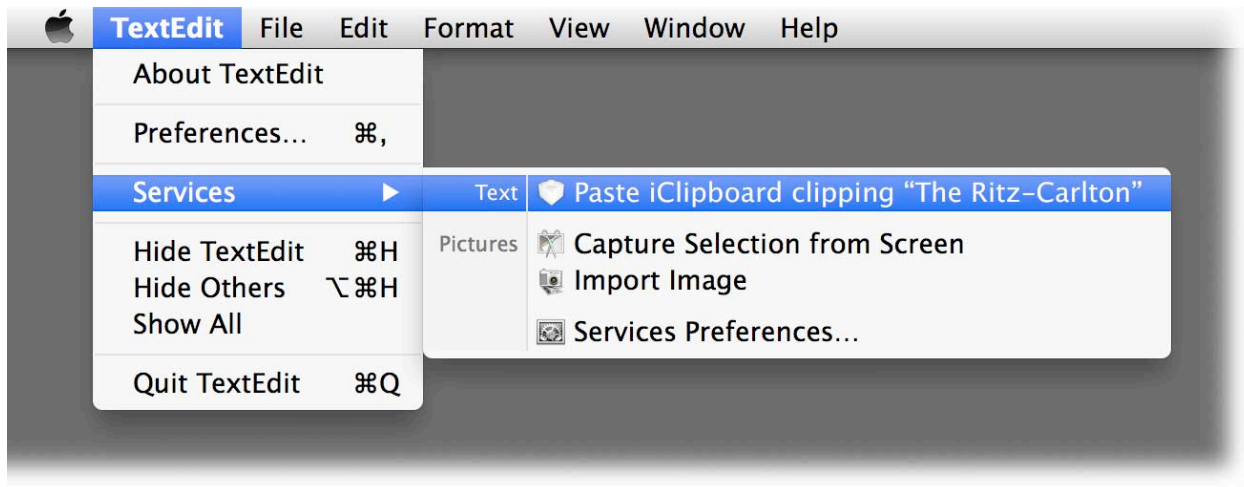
TextEdit File Edit Format View Window Help

About TextEdit

Preferences... ⌘,

Services ▶

Hide TextEdit ⌘H
Hide Others ⌥⌘H
Show All

Quit TextEdit ⌘Q

Text Paste iClipboard clipping “The Ritz-Carlton”

Pictures Capture Selection from Screen
Import Image

Services Preferences...